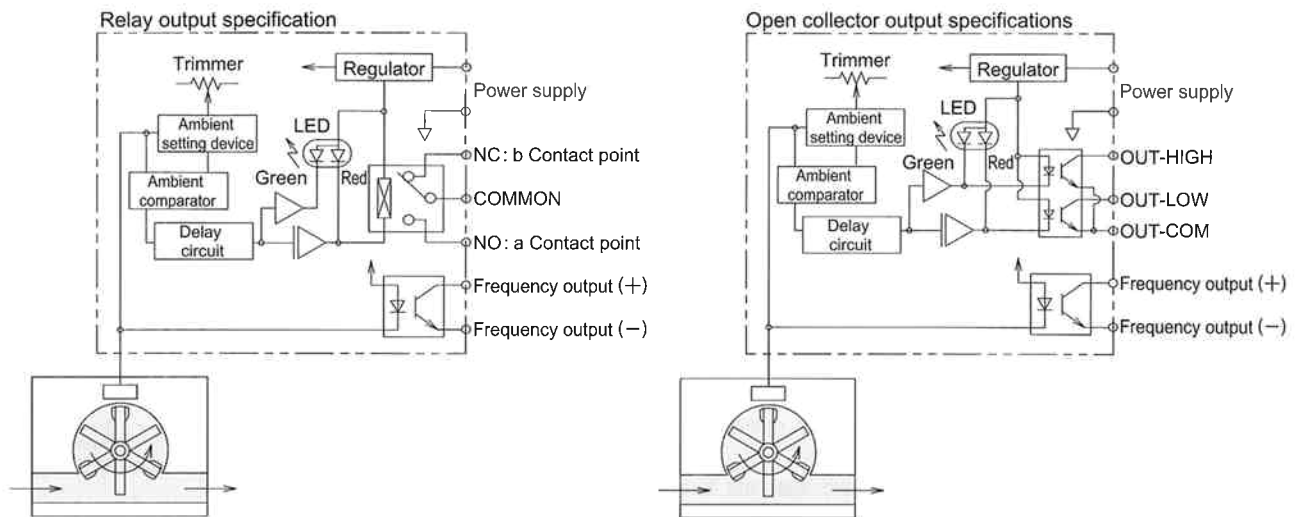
Relay output specification

Trimmer
Regulator
Power supply
Ambient setting device
LED
NC: b Contact point
Ambient comparator
Green
Red
COMMON
Delay circuit
NO: a Contact point
Frequency output (+)
Frequency output (−)

Open collector output specifications

Trimmer
Regulator
LED
Power supply
Ambient setting device
Green
Red
OUT-HIGH
Ambient comparator
OUT-LOW
Delay circuit
OUT-COM
Frequency output (+)
Frequency output (−)